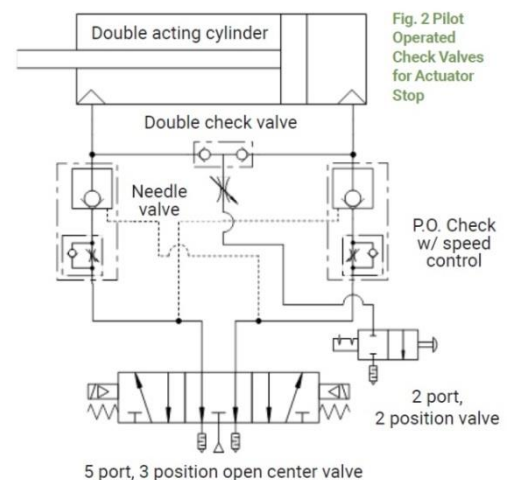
Double acting cylinder

Fig. 2 Pilot Operated Check Valves for Actuator Stop

Double check valve

Needle valve

P.O. Check w/ speed control

2 port, 2 position valve

5 port, 3 position open center valve